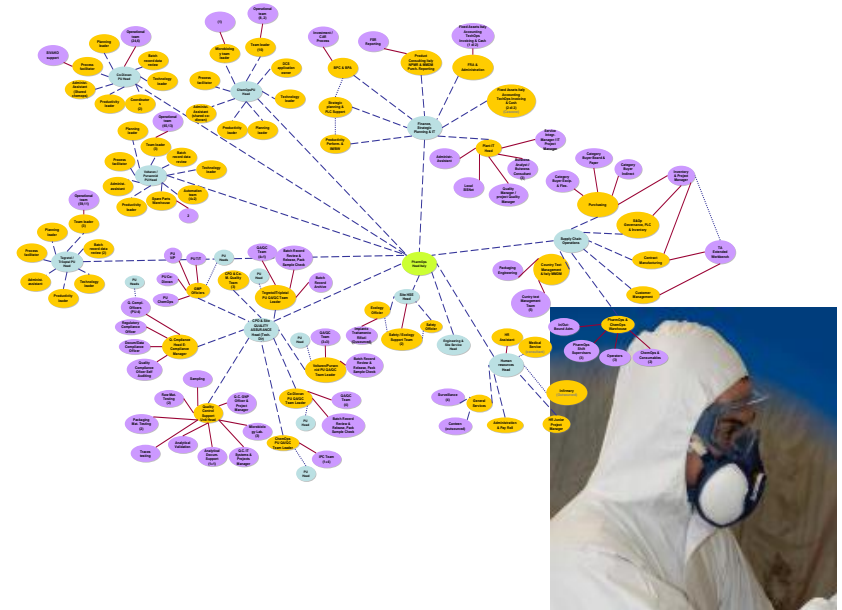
Planning leader

Operational team (34-5)

Batch record data review

CoGlover Pu Head

Process facilitator

Technology leader

Productivity leader

Coordinator

Operational team

Microbiolog y team leader

Team leader

Operational team

CleanOps Pu Head

Process facilitator

Technology leader

Productivity leader

Planning leader

Investment / Cell Process

FIM Reporting

Fixed Assets Italy Accounting Tech/Ops Invoicing & Cash

SPC & BPA

Product Consulting Italy

P&L & Administration

Fixed Assets Italy Accounting

Strategic planning & PLC Support

Finance, Strategic Planning & IT

Productivity Perform. & NPMS

Plant IT Head

Administr. Assistant

Local BSMes

Quality Manager

Category Buyer

Category Buyer

Purchasing

Category Buyer Energy & Plan

Inventory & Project Manager

S&Op Governance, PLC & Inventory

Supply Chain Operations

Contract Manufacturing

TA Extended Workbench

Customer Management

Packaging Engineering

Country Team Management

Country Management Team

Planning leader

Team leader

Batch record data review

Technology leader

Process facilitator

Volume / Personnel Pu Head

Administr. assistant

Productivity leader

Spare Parts Warehouse

Automation team

Operational team

Team leader

Planning leader

Batch record data review

Process facilitator

Topical / Unique Pu Head

Administr. assistant

Technology leader

Productivity leader

Pu Head

Pu HT

Pu Head

QA/QC Team

Batch Record Review & Release, Pack Sample Check

Pu Head

Pu QA/QC Team

GMP Officers

CPO & Co. Pu Quality Team

Pu Head

Topical/Unique Pu QA/QC Team Leader

Batch Record Review

Plant Head Quality

Pu Heads

Pu QA/QC

Q. Compl. Officer

Regulatory Compliance Officer

CleanOps Compliance Officer

Q. Compliance Head & Compliance Manager

Quality Compliance Officer

CPO & Site QUALITY ASSURANCE Head Parts

Pu Head

QA/QC Team

Validation Team Officer

Ecology Officer

Site HSE Head

Safety / Ecology Support Team

Safety Officer

Engineering & Site Service Head

Volume/Pers. Pu QA/QC Team Leader

Batch Record Review & Release, Pack Sample Check

Sampling

Raw Mat. Testing

Q.C. GMP Officer & Project Manager

Quality Control Support Head

Packaging Mat. Testing

Analytical Validation

Analytical Domain Support

Q.C. IT Systems & Projects Manager

Tissue testing

Microbiolog y Lab

CoGlover Pu QA/QC Team Leader

Pu Head

QA/QC Team

CleanOps Pu QA/QC Team Leader

Batch Record Review & Release, Pack Sample Check

IPC Team

Pu Head

HR Assistant

Human resources Head

Medical Service

Surveillance

General Services

Canteen

Administration & Pay Roll

HR Junior Project Manager

Infirmary

Cultivation

PharmOps & CleanOps Warehouse

PharmOps Shift Supervisors

Operators

CleanOps & Consumables

Pharmlite Head